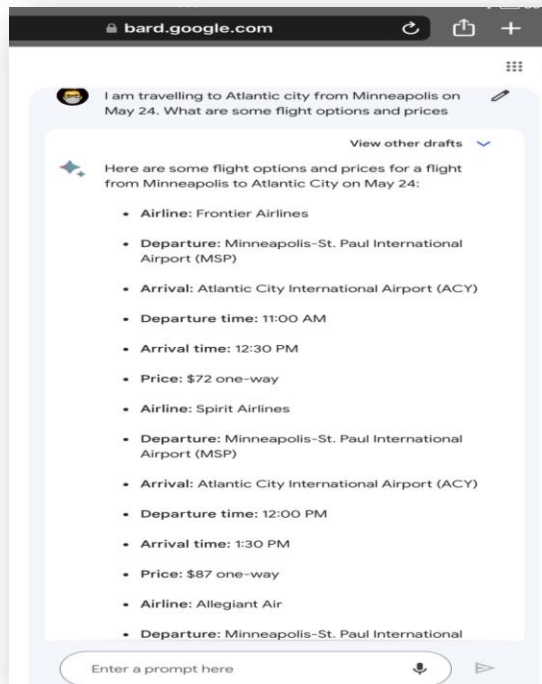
bard.google.com

I am travelling to Atlantic city from Minneapolis on May 24. What are some flight options and prices

View other drafts

Here are some flight options and prices for a flight from Minneapolis to Atlantic City on May 24:

- **Airline:** Frontier Airlines
- **Departure:** Minneapolis-St. Paul International Airport (MSP)
- **Arrival:** Atlantic City International Airport (ACY)
- **Departure time:** 11:00 AM
- **Arrival time:** 12:30 PM
- **Price:** $72 one-way
- **Airline:** Spirit Airlines
- **Departure:** Minneapolis-St. Paul International Airport (MSP)
- **Arrival:** Atlantic City International Airport (ACY)
- **Departure time:** 12:00 PM
- **Arrival time:** 1:30 PM
- **Price:** $87 one-way
- **Airline:** Allegiant Air
- **Departure:** Minneapolis-St. Paul International

Enter a prompt here